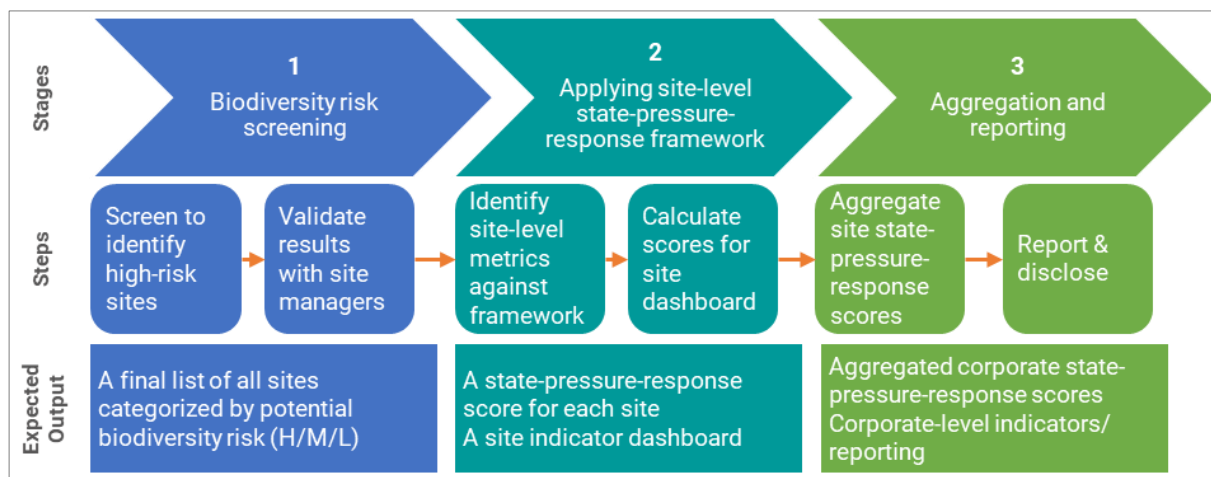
Stages

1
Biodiversity risk screening

2
Applying site-level state-pressure-response framework

3
Aggregation and reporting

Steps

Screen to identify high-risk sites

Validate results with site managers

Identify site-level metrics against framework

Calculate scores for site dashboard

Aggregate site state-pressure-response scores

Report & disclose

Expected Output

A final list of all sites categorized by potential biodiversity risk (H/M/L)

A state-pressure-response score for each site
A site indicator dashboard

Aggregated corporate state-pressure-response scores
Corporate-level indicators/ reporting